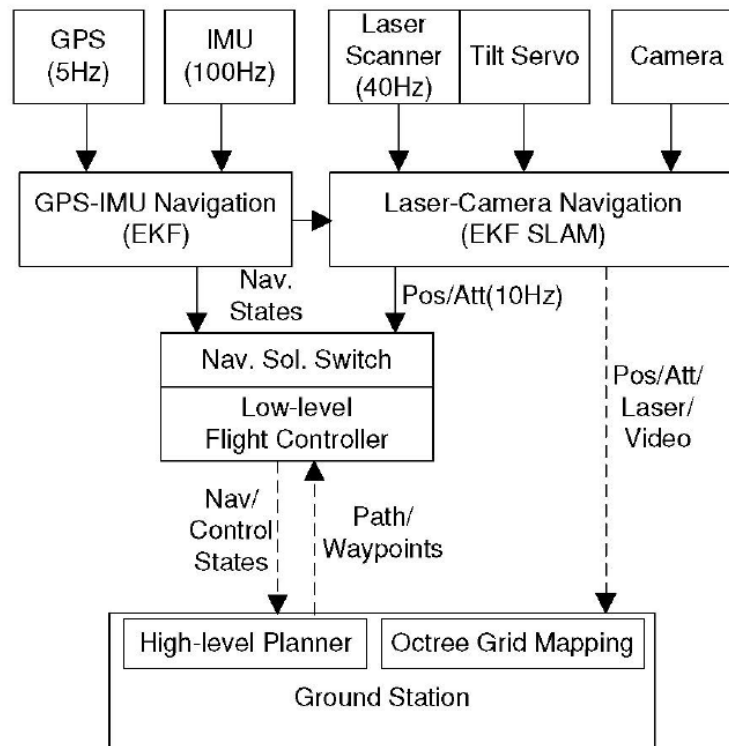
GPS (5Hz)

IMU (100Hz)

Laser Scanner (40Hz)

Tilt Servo

Camera

GPS-IMU Navigation (EKF)

Laser-Camera Navigation (EKF SLAM)

Nav. States

Pos/Att(10Hz)

Nav. Sol. Switch

Low-level Flight Controller

Pos/Att/ Laser/ Video

Nav/ Control States

Path/ Waypoints

High-level Planner

Octree Grid Mapping

Ground Station